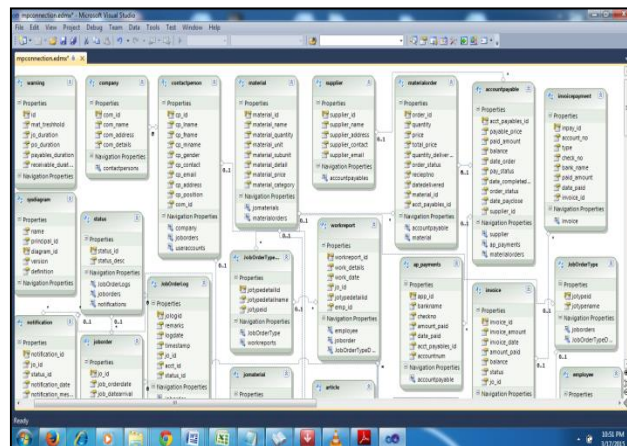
mpconnection.edmx* - Microsoft Visual Studio

File Edit View Project Debug Team Data Tools Test Window Help

mpconnection.edmx* X

warning
Properties
id
mat_treshhold
jo_duration
po_duration
payables_duration
receivable_durat...
Navigation Properties

company
Properties
com_id
com_name
com_address
com_details
Navigation Properties
contactpersons

contactperson
Properties
cp_id
cp_lname
cp_fname
cp_mname
cp_gender
cp_contact
cp_email
cp_address
cp_position
com_id
Navigation Properties
company
joborders
useraccounts

material
Properties
material_id
material_name
material_quantity
material_unit
material_subunit
material_detail
material_price
material_category
Navigation Properties
jomaterials
materialorders

supplier
Properties
supplier_id
supplier_name
supplier_address
supplier_contact
supplier_email
Navigation Properties
accountpayables

materialorder
Properties
order_id
quantity
price
total_price
quantity_deliver...
order_status
receiptno
datedelivered
material_id
acct_payables_id
Navigation Properties
accountpayable
material

accountpayable
Properties
acct_payables_id
payable_price
paid_amount
balance
date_order
pay_status
date_completed...
order_status
date_paydose
supplier_id
Navigation Properties
supplier
ap_payments
materialorders

invoicepayment
Properties
inpay_id
account_no
type
check_no
bank_name
paid_amount
date_paid
invoice_id
Navigation Properties
invoice

sysdiagram
Properties
name
principal_id
diagram_id
version
definition
Navigation Properties

status
Properties
status_id
status_desc
Navigation Properties
JobOrderLogs
joborders
notifications

JobOrderType...
Properties
jotypedetailid
jotypedetailname
jotypeid
Navigation Properties
JobOrderType
workreports

workreport
Properties
workreport_id
work_details
work_date
jo_id
jotypedetailid
emp_id
Navigation Properties
employee
joborder
JobOrderTypeD...

ap_payments
Properties
app_id
bankname
checkno
amount_paid
date_paid
acct_payables_id
accountnum
Navigation Properties
accountpayable

invoice
Properties
invoice_id
invoice_amount
invoice_date
amount_paid
balance
status
jo_id
Navigation Properties

JobOrderType
Properties
jotypeid
jotypename
Navigation Properties
joborders
JobOrderTypeD...

JobOrderLog
Properties
jologid
remarks
logdate
timestamp
jo_id
acct_id
status_id
Navigation Properties

notification
Properties
notification_id
jo_id
status_id
notification_date
notification_mes...

joborder
Properties
jo_id
job_orderdate
job_datearrival

jomaterial
Properties

article

employee
Properties

0..1
0..1
0..1
0..1
0..1
0..1

Ready
10:51 PM
3/17/2015